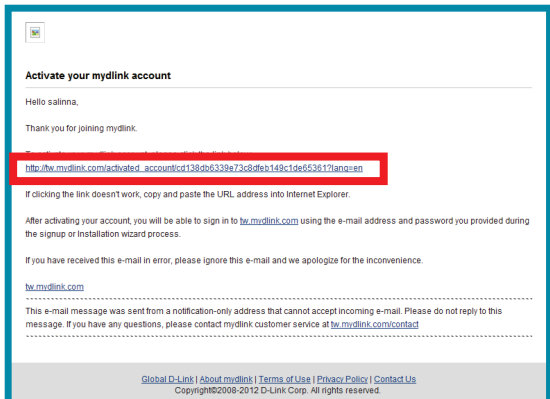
Activate your mydlink account

Hello salinna,

Thank you for joining mydlink.

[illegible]

http://tw.mydlink.com/activated_account/cd138db6339e73c8dfeb149c1de65361?lang=en

If clicking the link doesn't work, copy and paste the URL address into Internet Explorer.

After activating your account, you will be able to sign in to tw.mydlink.com using the e-mail address and password you provided during the signup or Installation wizard process.

If you have received this e-mail in error, please ignore this e-mail and we apologize for the inconvenience.

tw.mydlink.com

This e-mail message was sent from a notification-only address that cannot accept incoming e-mail. Please do not reply to this message. If you have any questions, please contact mydlink customer service at tw.mydlink.com/contact

Global D-Link | About mydlink | Terms of Use | Privacy Policy | Contact Us
Copyright©2008-2012 D-Link Corp. All rights reserved.